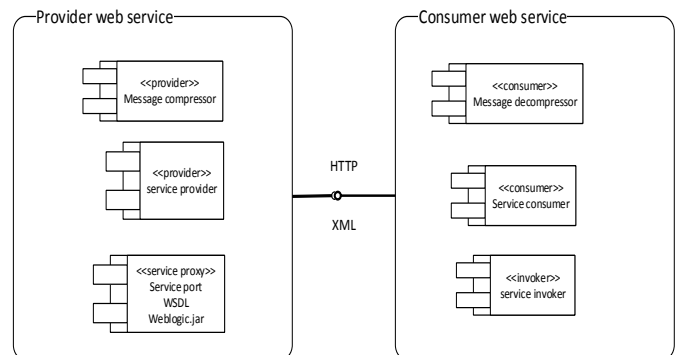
Provider web service

<<provider>>
Message compressor

<<provider>>
service provider

<<service proxy>>
Service port
WSDL
Weblogic.jar

HTTP

XML

Consumer web service

<<consumer>>
Message decompressor

<<consumer>>
Service consumer

<<invoker>>
service invoker